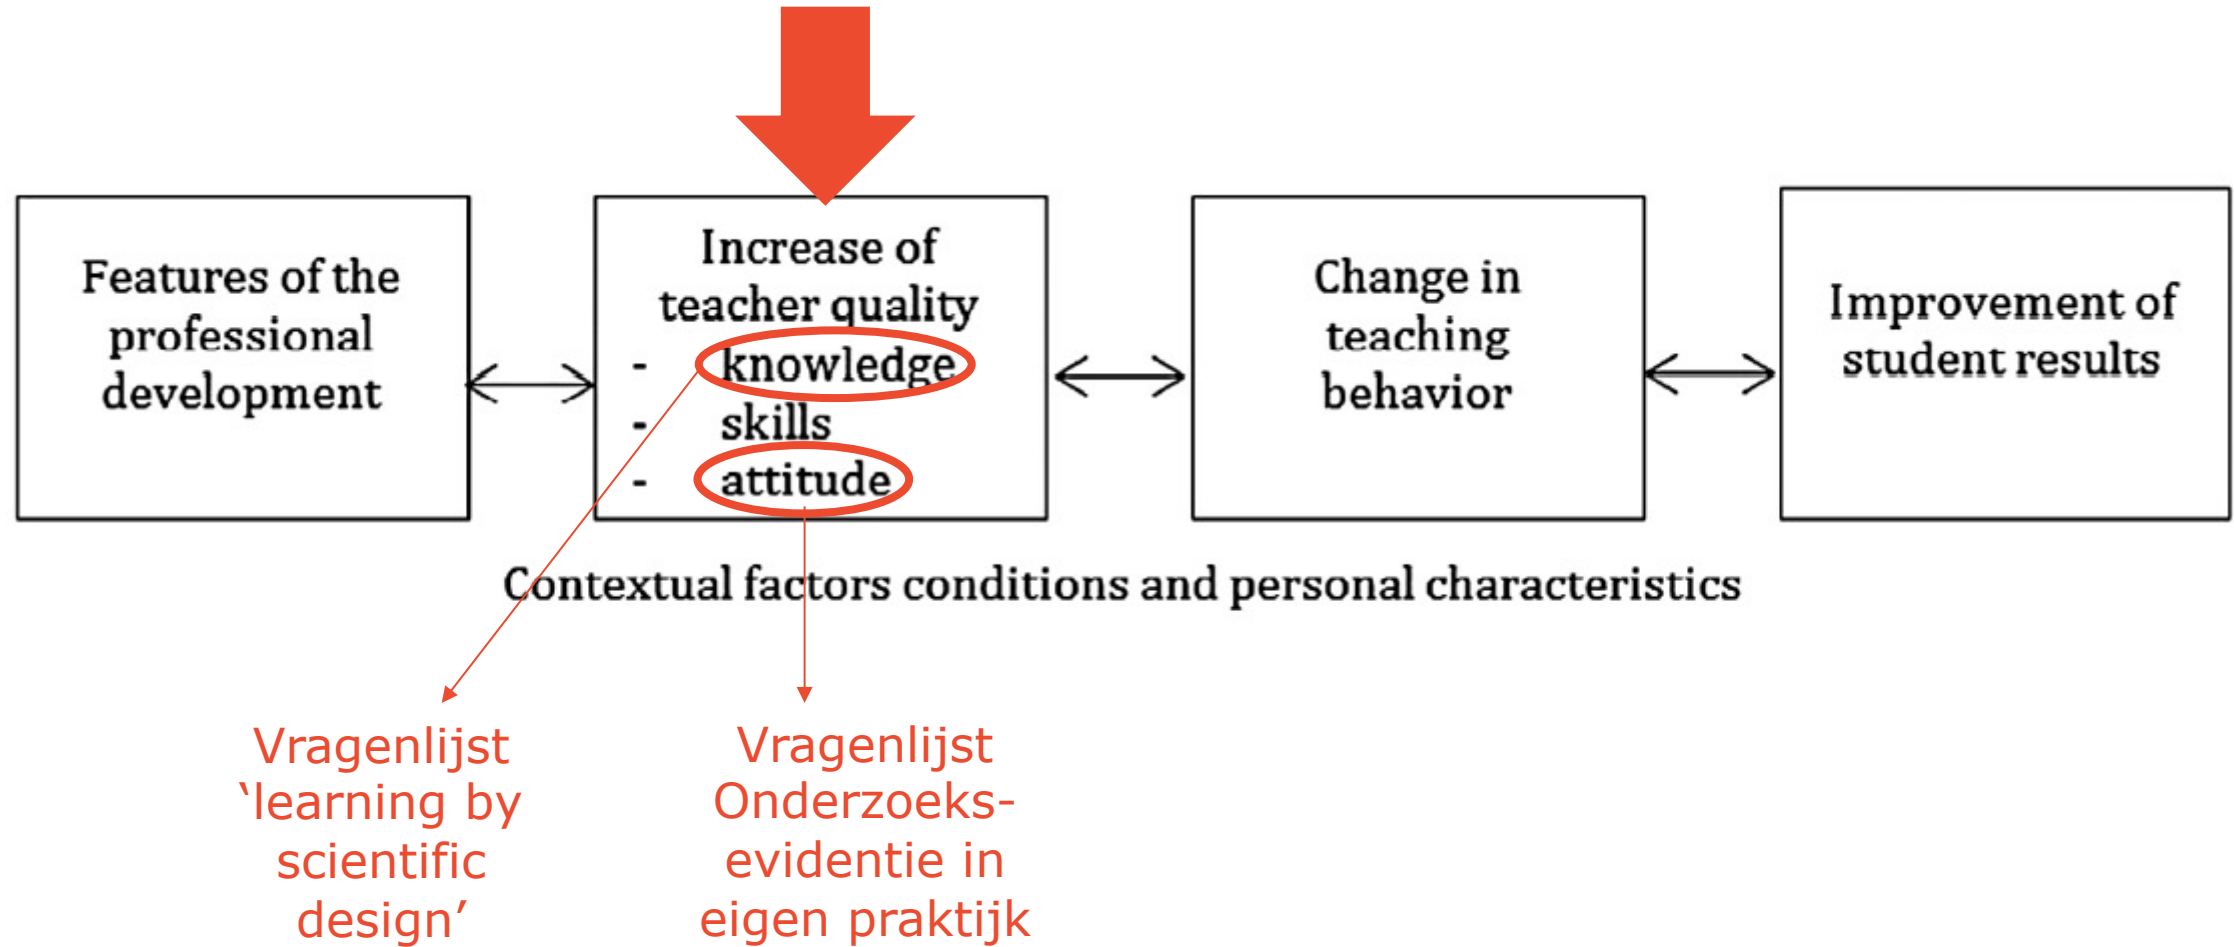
Features of the professional development

Increase of teacher quality
- knowledge
- skills
- attitude

Change in teaching behavior

Improvement of student results

Contextual factors conditions and personal characteristics

Vragenlijst ‘learning by scientific design’

Vragenlijst Onderzoeks-evidentie in eigen praktijk